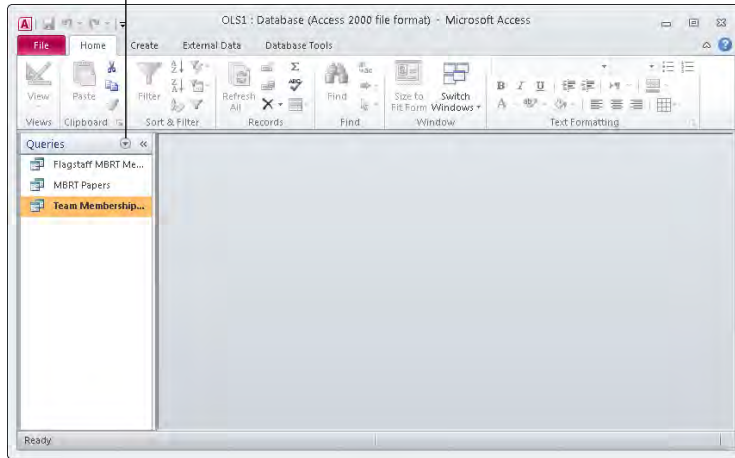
OLS1 : Database (Access 2000 file format) - Microsoft Access

File Home Create External Data Database Tools

View
Views

Paste
Clipboard

Filter
Sort & Filter

Refresh All
Records

Find
Find

Size to Fit Form
Switch Windows
Window

B I U
A
Text Formatting

Queries

Flagstaff MBRT Me...

MBRT Papers

Team Membership...

Ready